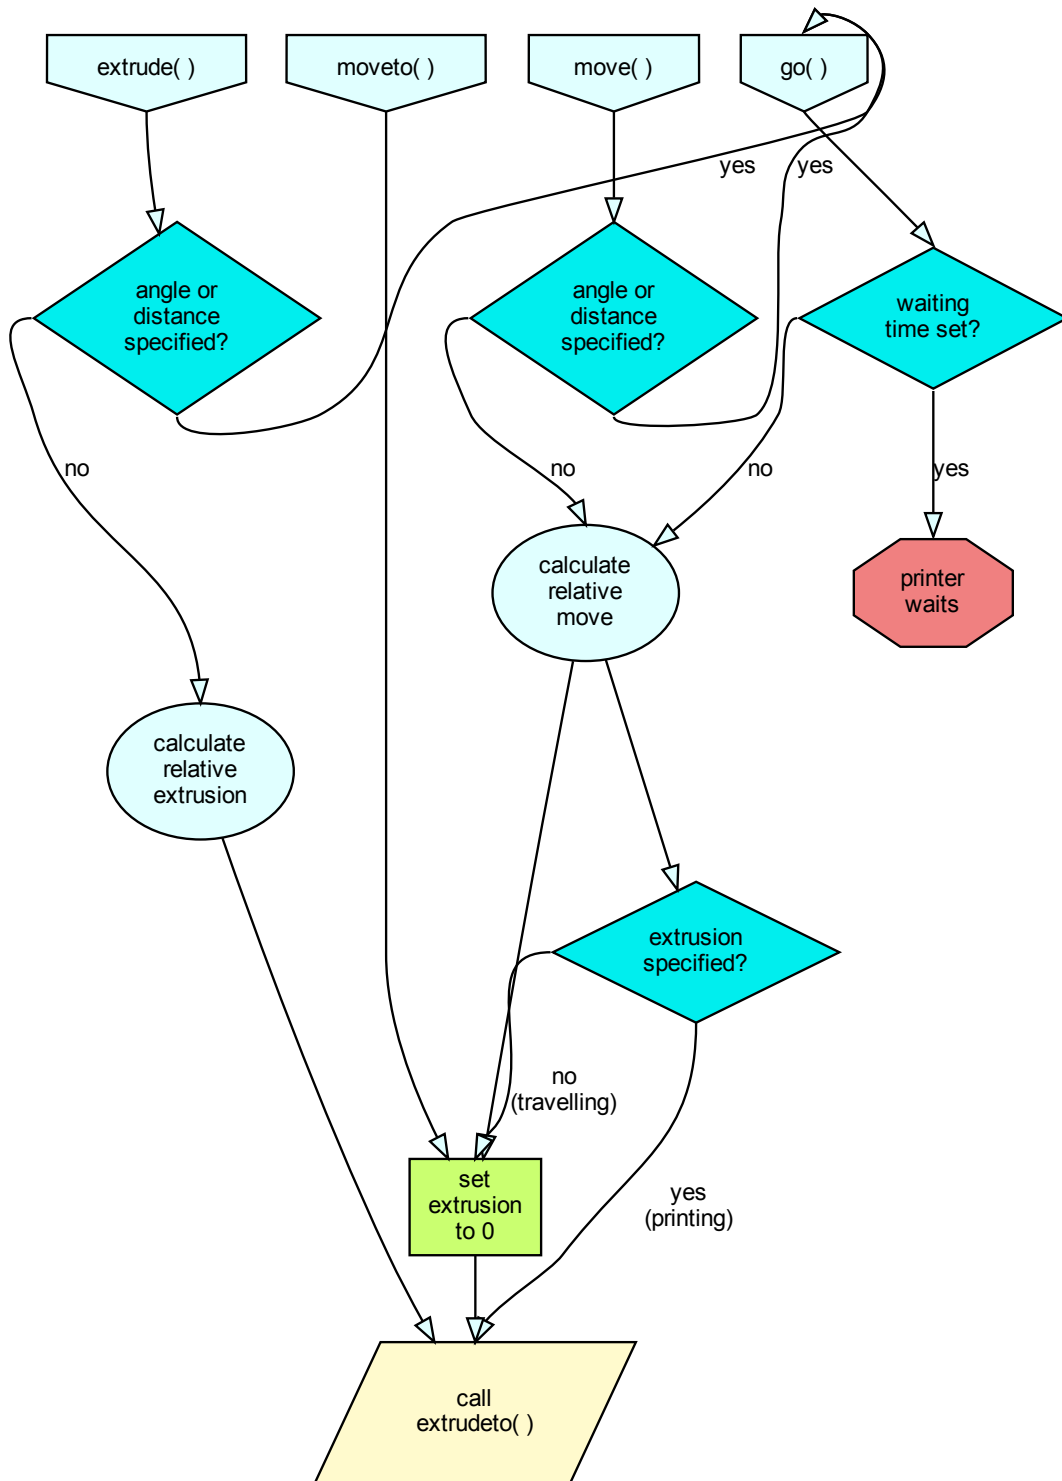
extrude( )

moveto( )

move( )

go( )

yes

yes

angle or distance specified?

angle or distance specified?

waiting time set?

no

no

no

yes

calculate relative move

printer waits

calculate relative extrusion

extrusion specified?

no (travelling)

yes (printing)

set extrusion to 0

call extrudeto( )